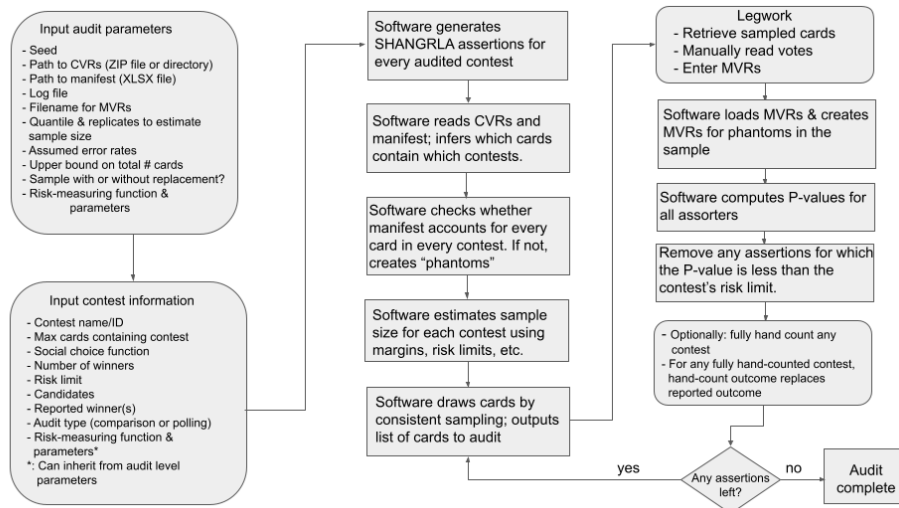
Input audit parameters
- Seed
- Path to CVRs (ZIP file or directory)
- Path to manifest (XLSX file)
- Log file
- Filename for MVRs
- Quantile & replicates to estimate sample size
- Assumed error rates
- Upper bound on total # cards
- Sample with or without replacement?
- Risk-measuring function & parameters

Input contest information
- Contest name/ID
- Max cards containing contest
- Social choice function
- Number of winners
- Risk limit
- Candidates
- Reported winner(s)
- Audit type (comparison or polling)
- Risk-measuring function & parameters*
*: Can inherit from audit level parameters

Software generates SHANGRLA assertions for every audited contest

Software reads CVRs and manifest; infers which cards contain which contests.

Software checks whether manifest accounts for every card in every contest. If not, creates "phantoms"

Software estimates sample size for each contest using margins, risk limits, etc.

Software draws cards by consistent sampling; outputs list of cards to audit

Legwork
- Retrieve sampled cards
- Manually read votes
- Enter MVRs

Software loads MVRs & creates MVRs for phantoms in the sample

Software computes P-values for all assorters

Remove any assertions for which the P-value is less than the contest's risk limit.

- Optionally: fully hand count any contest
- For any fully hand-counted contest, hand-count outcome replaces reported outcome

Any assertions left?

yes

no

Audit complete